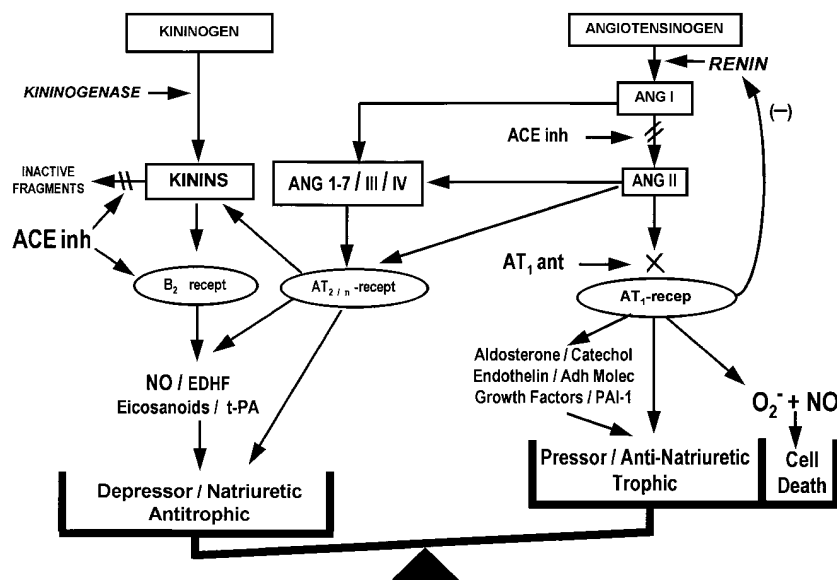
KININOGEN

ANGIOTENSINOGEN

RENIN

KININOGENASE

ANG I

(−)

ACE inh

INACTIVE FRAGMENTS

KININS

ANG 1-7 / III / IV

ANG II

ACE inh

AT$_1$ ant

B$_2$ recept

AT$_{2/n}$-recept

AT$_1$-recep

Aldosterone / Catechol
Endothelin / Adh Molec
Growth Factors / PAI-1

NO / EDHF
Eicosanoids / t-PA

O$_2^-$ + NO

Pressor / Anti-Natriuretic
Trophic

Cell
Death

Depressor / Natriuretic
Antitrophic